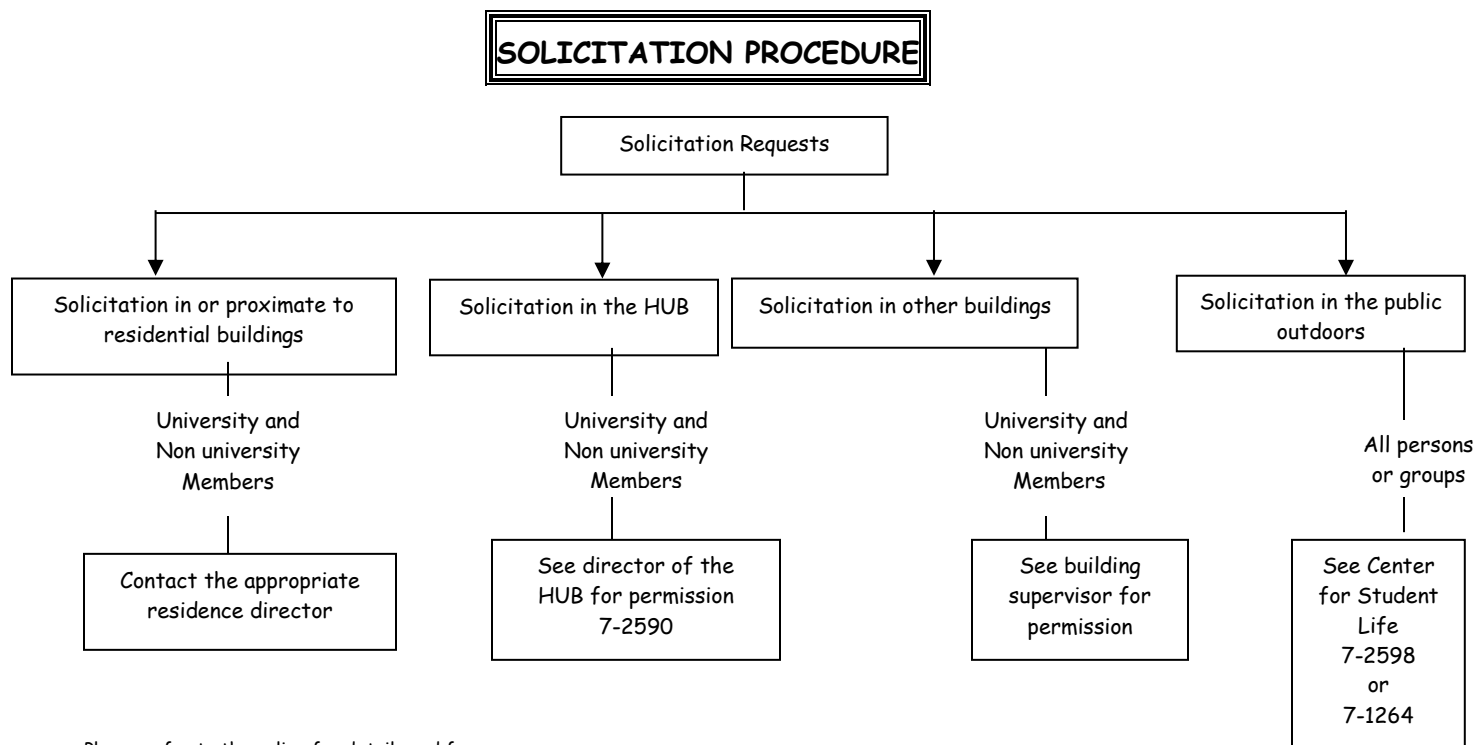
SOLICITATION PROCEDURE

Solicitation Requests

Solicitation in or proximate to residential buildings

University and Non university Members

Contact the appropriate residence director

Solicitation in the HUB

University and Non university Members

See director of the HUB for permission 7-2590

Solicitation in other buildings

University and Non university Members

See building supervisor for permission

Solicitation in the public outdoors

All persons or groups

See Center for Student Life 7-2598 or 7-1264

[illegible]